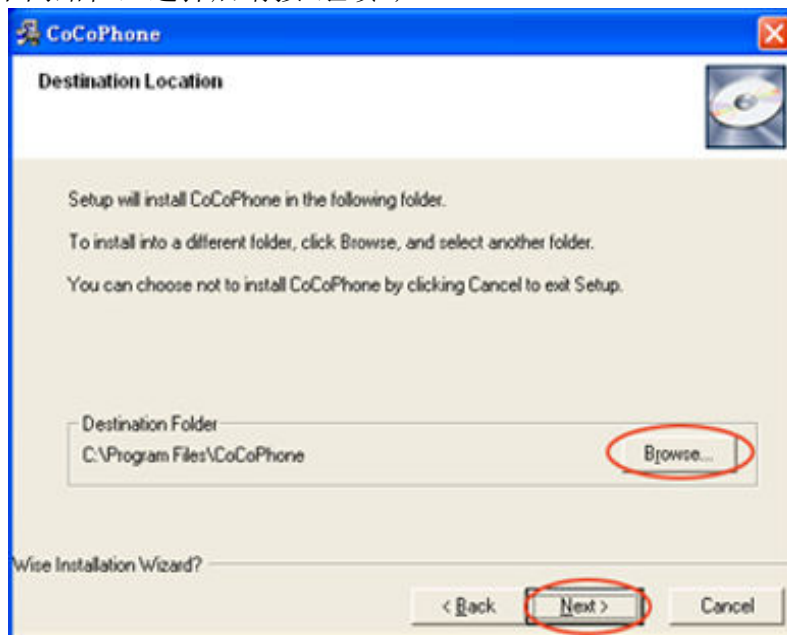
CoCoPhone

Destination Location

Setup will install CoCoPhone in the following folder.

To install into a different folder, click Browse, and select another folder.

You can choose not to install CoCoPhone by clicking Cancel to exit Setup.

Destination Folder

C:\Program Files\CoCoPhone

Browse...

Wise Installation Wizard?

< Back

Next >

Cancel